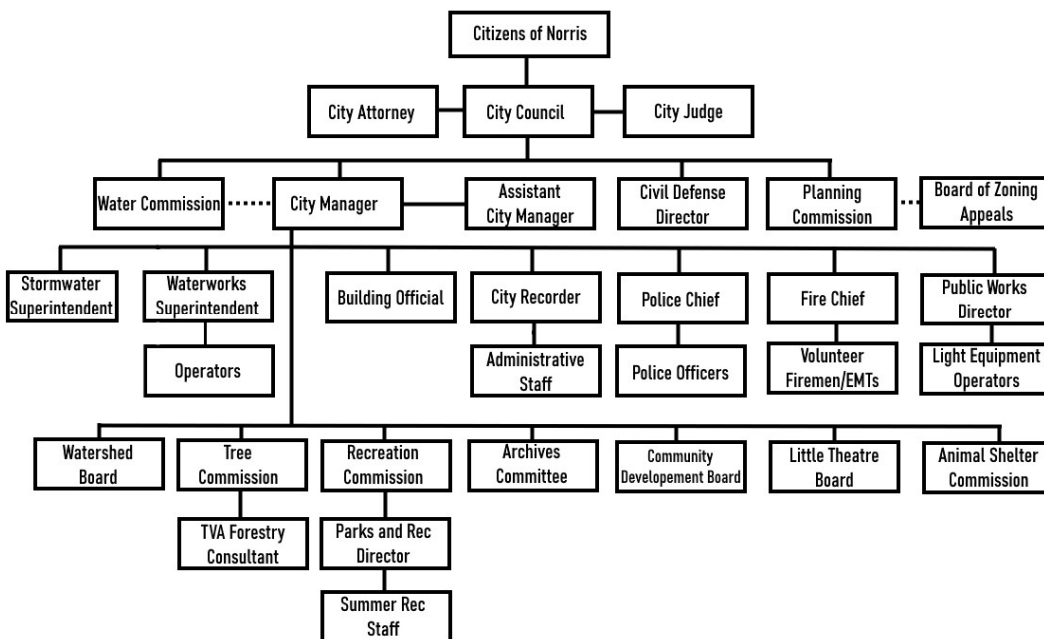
Citizens of Norris

City Attorney

City Council

City Judge

Water Commission

City Manager

Assistant City Manager

Civil Defense Director

Planning Commission

Board of Zoning Appeals

Stormwater Superintendent

Waterworks Superintendent

Operators

Building Official

City Recorder

Administrative Staff

Police Chief

Police Officers

Fire Chief

Volunteer Firemen/EMTs

Public Works Director

Light Equipment Operators

Watershed Board

Tree Commission

TVA Forestry Consultant

Recreation Commission

Parks and Rec Director

Summer Rec Staff

Archives Committee

Community Developement Board

Little Theatre Board

Animal Shelter Commission